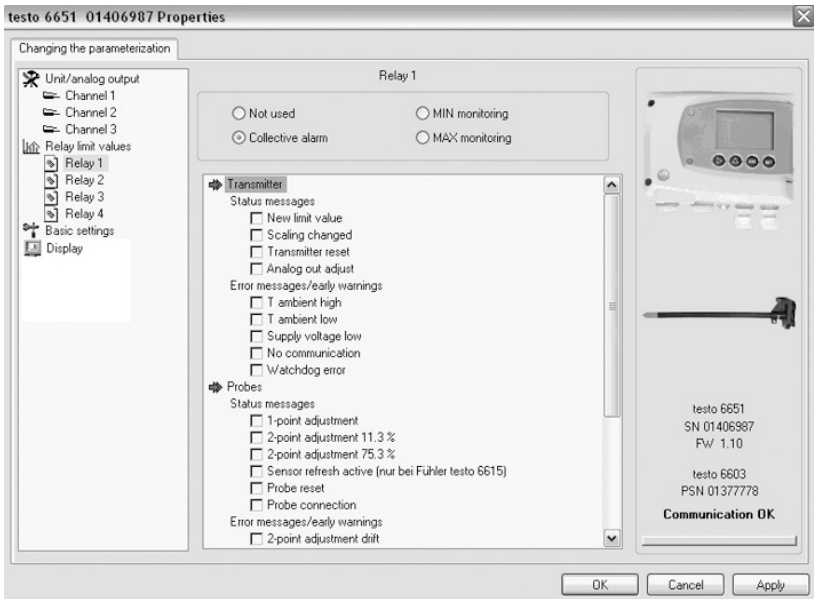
testo 6651 01406987 Properties

Changing the parameterization

Unit/analog output
Channel 1
Channel 2
Channel 3
Relay limit values
Relay 1
Relay 2
Relay 3
Relay 4
Basic settings
Display

Relay 1

Not used
MIN monitoring
Collective alarm
MAX monitoring

Transmitter
Status messages
New limit value
Scaling changed
Transmitter reset
Analog out adjust
Error messages/early warnings
T ambient high
T ambient low
Supply voltage low
No communication
Watchdog error
Probes
Status messages
1-point adjustment
2-point adjustment 11.3 %
2-point adjustment 75.3 %
Sensor refresh active (nur bei Fühler testo 6615)
Probe reset
Probe connection
Error messages/early warnings
2-point adjustment drift

testo 6651
SN 01406987
FW 1.10

testo 6603
PSN 01377778

Communication OK

OK
Cancel
Apply